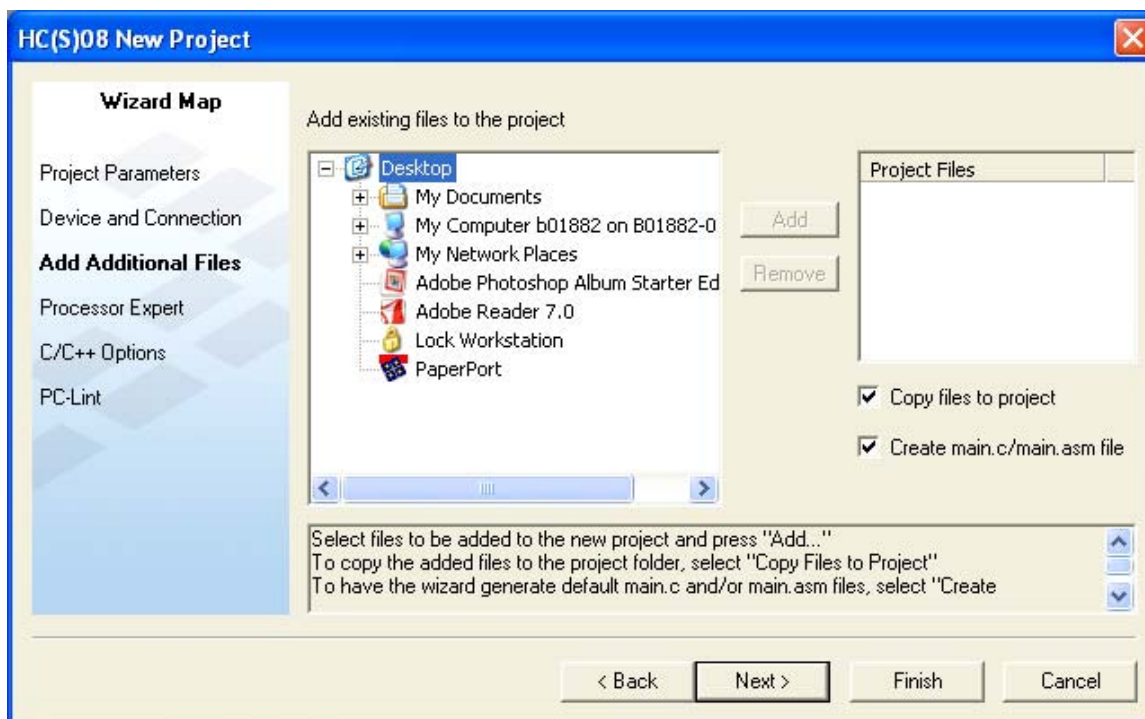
HC(S)08 New Project

Wizard Map

Project Parameters

Device and Connection

Add Additional Files

Processor Expert

C/C++ Options

PC-Lint

Add existing files to the project

Desktop
My Documents
My Computer b01882 on B01882-0
My Network Places
Adobe Photoshop Album Starter Ed
Adobe Reader 7.0
Lock Workstation
PaperPort

Add

Remove

Project Files

Copy files to project

Create main.c/main.asm file

Select files to be added to the new project and press "Add..."
To copy the added files to the project folder, select "Copy Files to Project"
To have the wizard generate default main.c and/or main.asm files, select "Create

< Back

Next >

Finish

Cancel